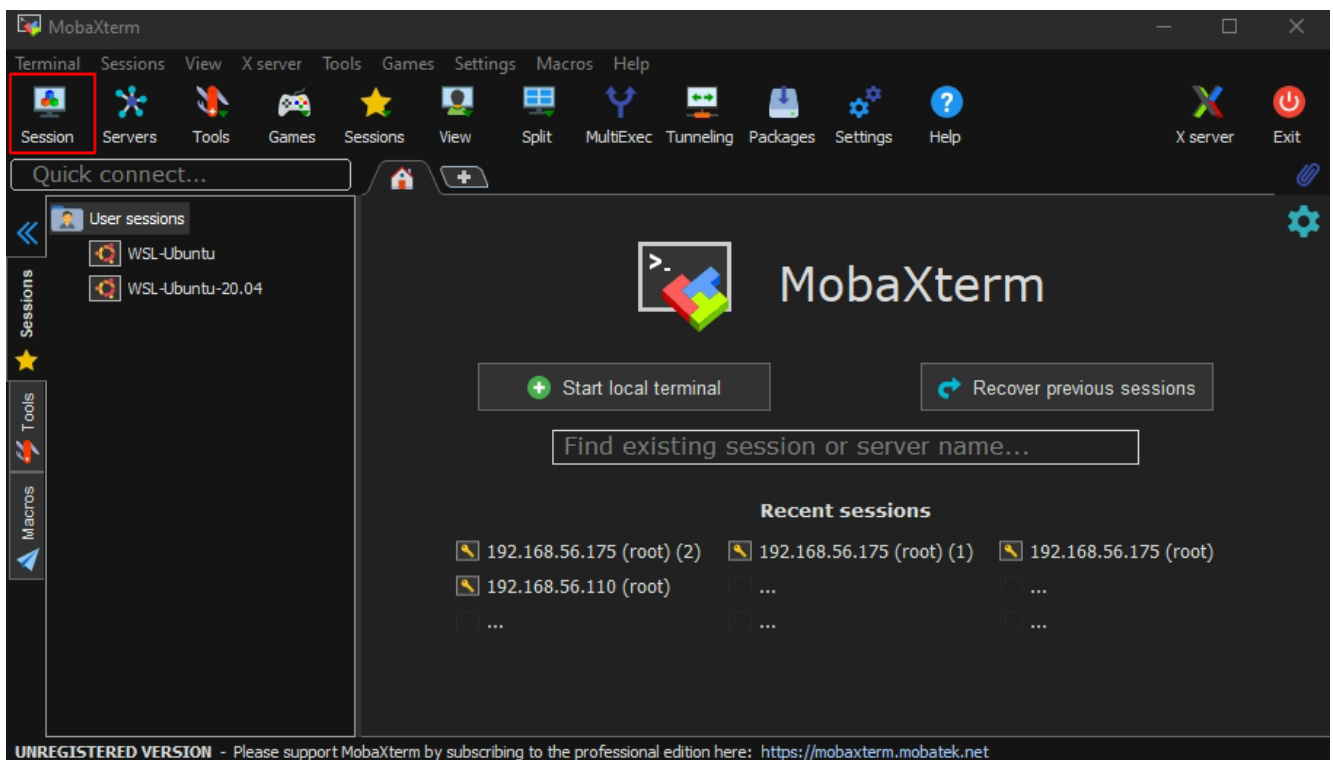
MobaXterm

Terminal Sessions View X server Tools Games Settings Macros Help

Session Servers Tools Games Sessions View Split MultiExec Tunneling Packages Settings Help X server Exit

Quick connect...

User sessions
WSL-Ubuntu
WSL-Ubuntu-20.04

Sessions
Tools
Macros

>_

MobaXterm

Start local terminal

Recover previous sessions

Find existing session or server name...

Recent sessions

192.168.56.175 (root) (2)
192.168.56.175 (root) (1)
192.168.56.175 (root)
192.168.56.110 (root)
...
...
...
...
...

UNREGISTERED VERSION - Please support MobaXterm by subscribing to the professional edition here: https://mobaxterm.mobatek.net